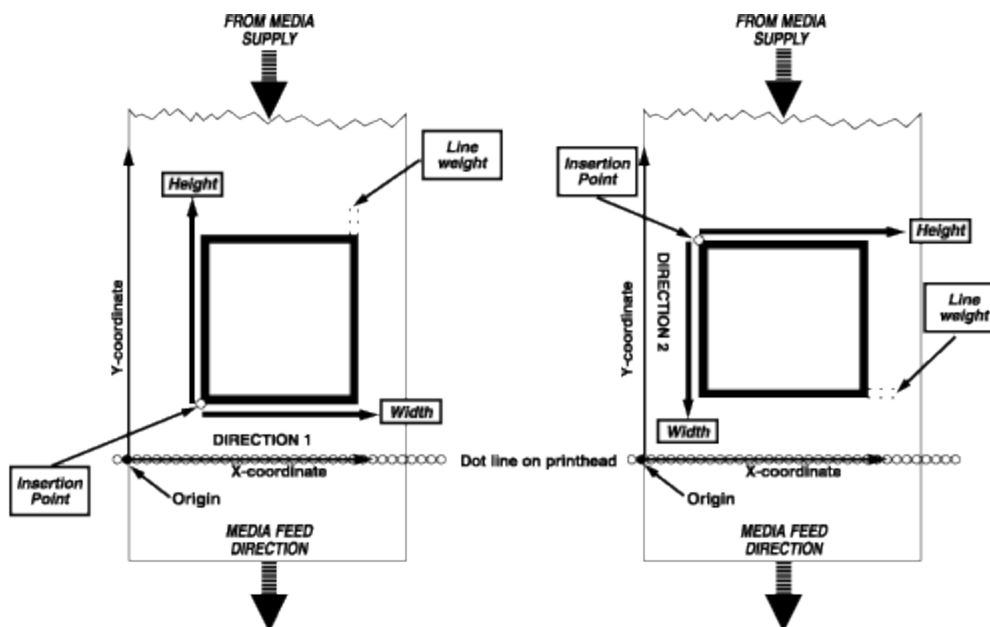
FROM MEDIA SUPPLY

Line weight

Height

Y-coordinate

Width

DIRECTION 1

X-coordinate

Insertion Point

Origin

MEDIA FEED DIRECTION

Dot line on printhead

FROM MEDIA SUPPLY

Insertion Point

Height

DIRECTION 2

Y-coordinate

Line weight

Width

X-coordinate

Origin

MEDIA FEED DIRECTION